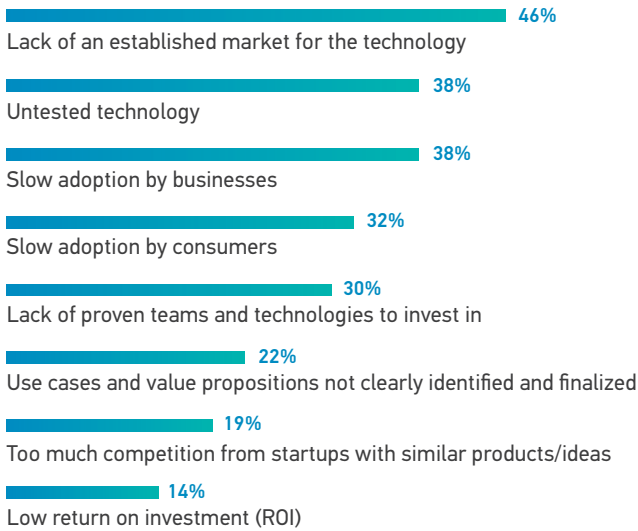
46%
Lack of an established market for the technology

38%
Untested technology

38%
Slow adoption by businesses

32%
Slow adoption by consumers

30%
Lack of proven teams and technologies to invest in

22%
Use cases and value propositions not clearly identified and finalized

19%
Too much competition from startups with similar products/ideas

14%
Low return on investment (ROI)